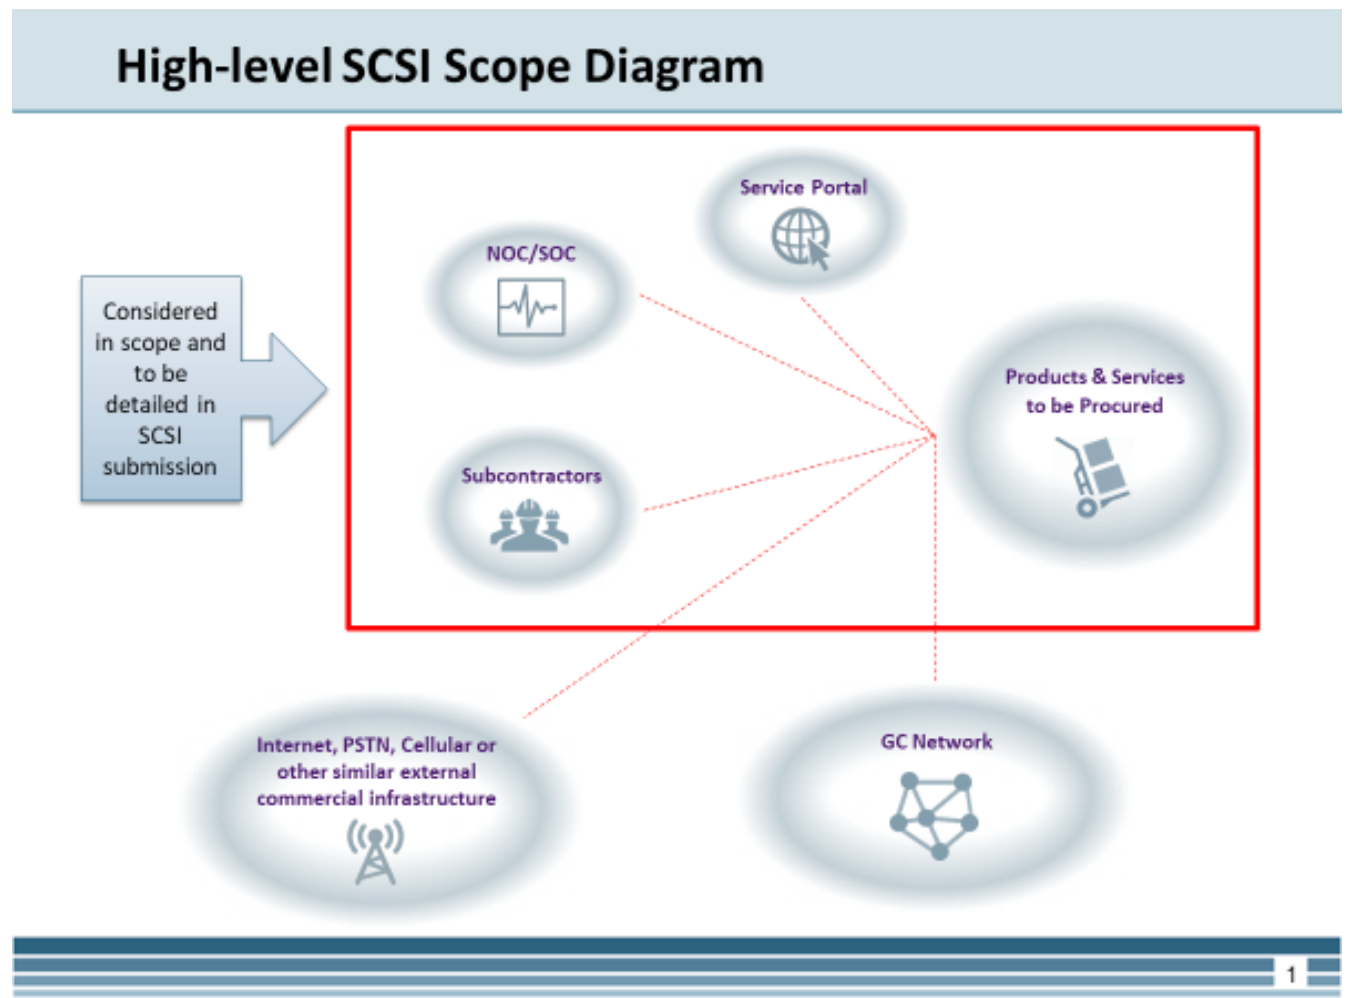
High-level SCSI Scope Diagram

Considered in scope and to be detailed in SCSI submission

Service Portal

NOC/SOC

Products & Services to be Procured

Subcontractors

Internet, PSTN, Cellular or other similar external commercial infrastructure

GC Network

1